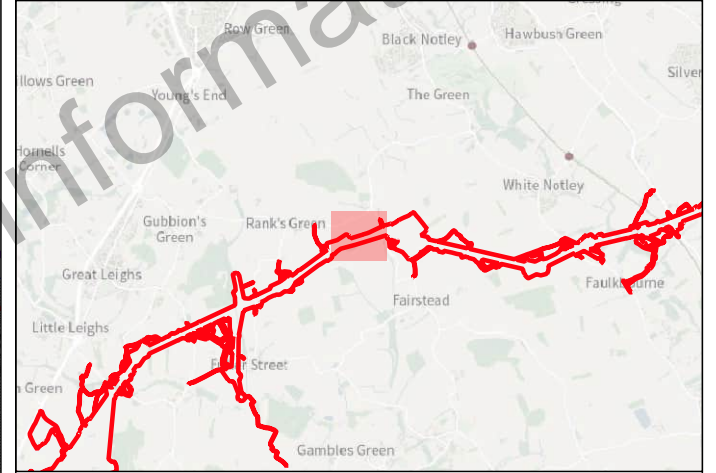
Row Green
Black Notley
Hawbush Green
llows Green
Silver
Young's End
The Green
Hornells Corner
White Notley
Gubbion's Green
Rank's Green
Great Leighs
Fairstead
Faulkbourne
Little Leighs
Street
Green
Gambles Green
Informat